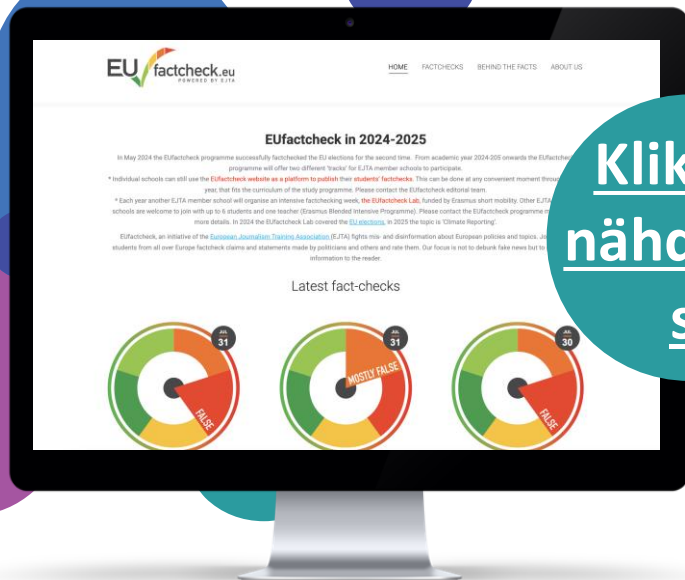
EU factcheck.eu
POWERED BY EJTA

HOME FACTCHECKS BEHIND THE FACTS ABOUT US

EUfactcheck in 2024-2025

In May 2024 the EUfactcheck programme successfully factchecked the EU elections for the second time. From academic year 2024-2025 onwards the EUfactcheck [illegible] programme will offer two different 'tracks' for EJTA member schools to participate.

* Individual schools can still use the EUfactcheck website as a platform to publish their students' factchecks. This can be done at any convenient moment throug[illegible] year, that fits the curriculum of the study programme. Please contact the EUfactcheck editorial team.

* Each year another EJTA member school will organise an intensive factchecking week, the EUfactcheck Lab, funded by Erasmus short mobility. Other EJTA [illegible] schools are welcome to join with up to 6 students and one teacher (Erasmus Blended Intensive Programme). Please contact the EUfactcheck programme m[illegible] more details. In 2024 the EUfactcheck Lab covered the EU elections, in 2025 the topic is 'Climate Reporting'.

EUfactcheck, an initiative of the European Journalism Training Association (EJTA) fights mis- and disinformation about European policies and topics. Jo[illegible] students from all over Europe factcheck claims and statements made by politicians and others and rate them. Our focus is not to debunk fake news but to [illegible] information to the reader.

Latest fact-checks

31
FALSE

31
MOSTLY FALSE

30
FALSE

Klik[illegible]
nähd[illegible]
s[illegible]